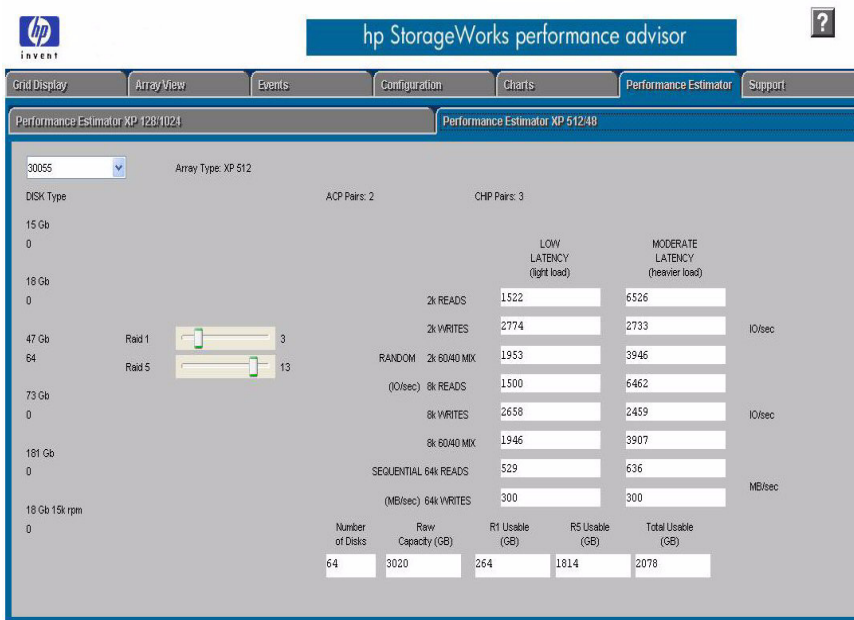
hp invent

hp StorageWorks performance advisor

?

Grid Display | Array View | Events | Configuration | Charts | Performance Estimator | Support

Performance Estimator XP 128/1024 | Performance Estimator XP 512/48

30055

Array Type: XP 512

DISK Type

ACP Pairs: 2

CHIP Pairs: 3

15 Gb
0

18 Gb
0

47 Gb
64

Raid 1 3

Raid 5 13

73 Gb
0

181 Gb
0

18 Gb 15k rpm
0

| | LOW LATENCY (light load) | MODERATE LATENCY (heavier load) | |
|---|---|---|---|
| 2k READS | 1522 | 6526 | |
| 2k WRITES | 2774 | 2733 | IO/sec |
| RANDOM 2k 60/40 MIX | 1953 | 3946 | |
| (IO/sec) 8k READS | 1500 | 6462 | |
| 8k WRITES | 2658 | 2459 | IO/sec |
| 8k 60/40 MIX | 1946 | 3907 | |
| SEQUENTIAL 64k READS | 529 | 636 | |
| (MB/sec) 64k WRITES | 300 | 300 | MB/sec |

| Number of Disks | Raw Capacity (GB) | R1 Usable (GB) | R5 Usable (GB) | Total Usable (GB) |
|---|---|---|---|---|
| 64 | 3020 | 264 | 1814 | 2078 |